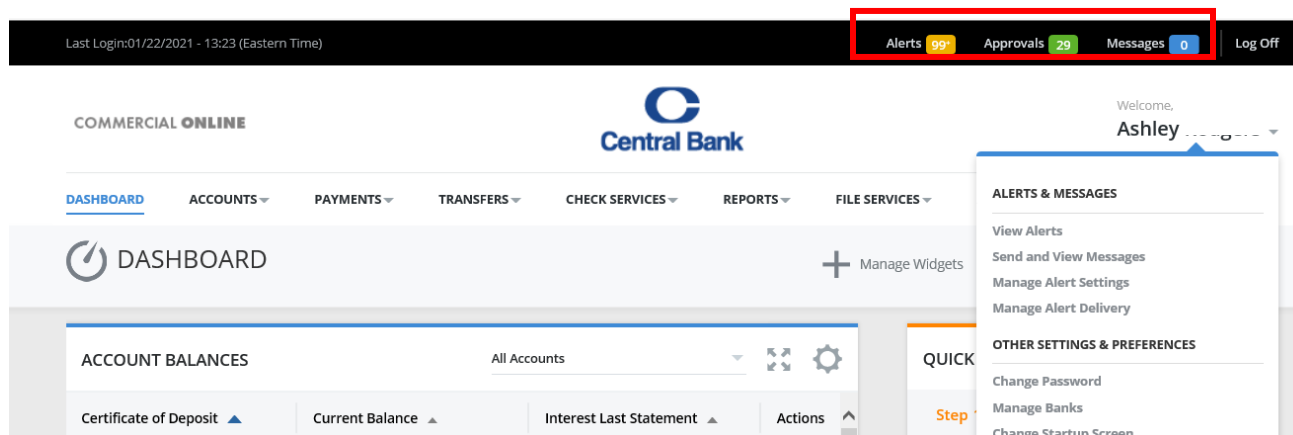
Last Login:01/22/2021 - 13:23 (Eastern Time)

Alerts 99+ Approvals 29 Messages 0 Log Off

COMMERCIAL ONLINE

Central Bank

Welcome,
Ashley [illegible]

DASHBOARD ACCOUNTS PAYMENTS TRANSFERS CHECK SERVICES REPORTS FILE SERVICES

ALERTS & MESSAGES
View Alerts
Send and View Messages
Manage Alert Settings
Manage Alert Delivery

OTHER SETTINGS & PREFERENCES
Change Password
Manage Banks
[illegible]

DASHBOARD

Manage Widgets

ACCOUNT BALANCES

All Accounts

QUICK

Step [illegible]

| Certificate of Deposit | Current Balance | Interest Last Statement | Actions |
|---|---|---|---|